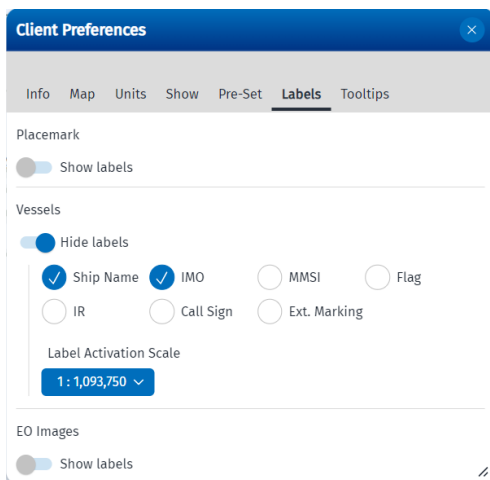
Client Preferences

Info Map Units Show Pre-Set Labels Tooltips

Placemark

Show labels

Vessels

Hide labels

Ship Name IMO MMSI Flag

IR Call Sign Ext. Marking

Label Activation Scale

1 : 1,093,750

EO Images

Show labels